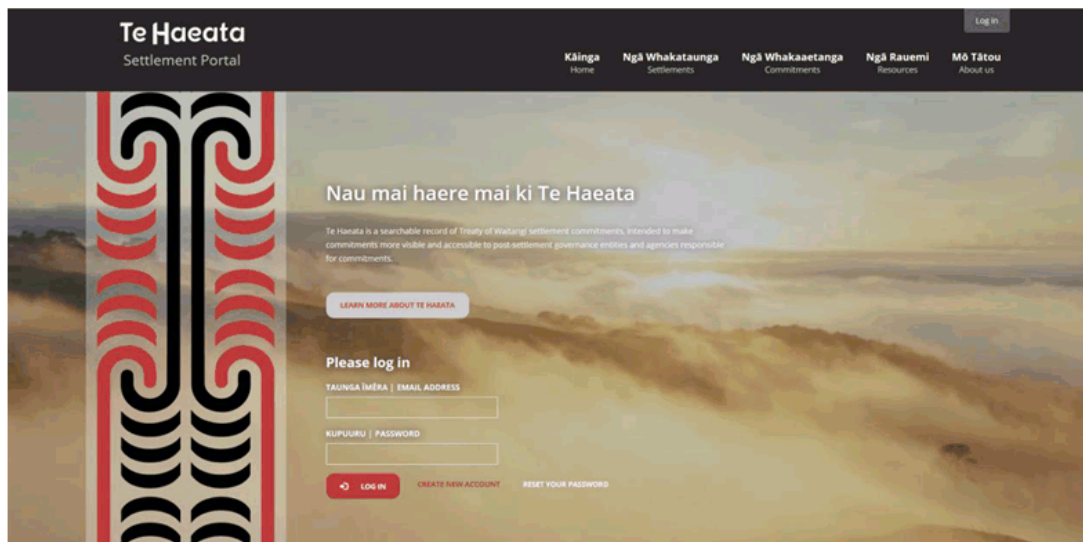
Te Haeata
Settlement Portal

Log in

Kāinga
Home

Ngā Whakataunga
Settlements

Ngā Whakaaetanga
Commitments

Ngā Rauemi
Resources

Mō Tātou
About us

Nau mai haere mai ki Te Haeata

Te Haeata is a searchable record of Treaty of Waitangi settlement commitments, intended to make commitments more visible and accessible to post-settlement governance entities and agencies responsible for commitments.

LEARN MORE ABOUT TE HAEATA

Please log in

TAUNGA ĪMĒRA | EMAIL ADDRESS

KUPUURU | PASSWORD

LOG IN

CREATE NEW ACCOUNT

RESET YOUR PASSWORD